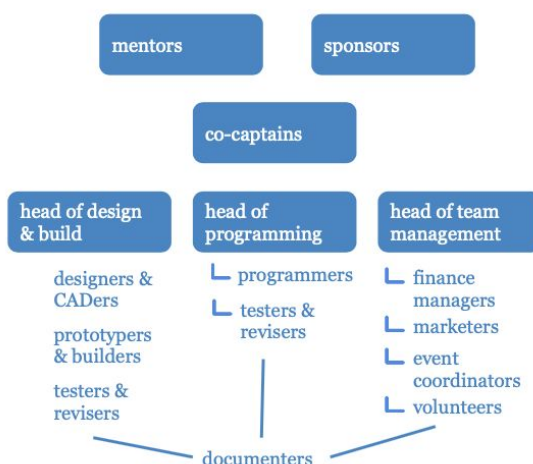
mentors

sponsors

co-captains

head of design & build

head of programming

head of team management

designers & CADers

prototypers & builders

testers & revisers

programmers

testers & revisers

finance managers

marketers

event coordinators

volunteers

documenters